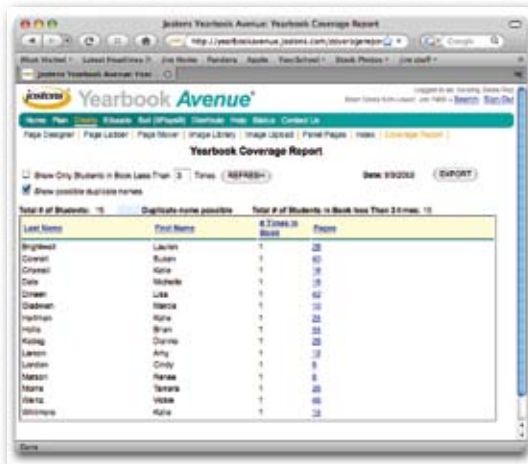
Jostens Yearbook Avenue: Yearbook Coverage Report

http://yearbookavenue.jostens.com/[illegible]

Most Visited Latest Headlines Jim Nolte Pandora Apple YouSchool Stock Photos Jim stuff

Jostens Yearbook Avenue: Year

jostens Yearbook Avenue

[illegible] Search Sign Out

Home Plan Create Ebooks Sell (EPay) Distribute Help Status Contact Us

Page Designer | Page Ladder | Page Mover | Image Library | Image Upload | Panel Pages | Index | Coverage Report

Yearbook Coverage Report

Show Only Students in Book Less Than 3 Times REFRESH

Date: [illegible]

EXPORT

Show possible duplicate names

Total # of Students: 15 Duplicate name possible Total # of Students in Book less Than 3 times: 15

| Last Name | First Name | # Times in Book | Pages |
|---|---|---|---|
| Brightwell | Lauren | 1 | 28 |
| Cowan | Susan | 1 | 40 |
| Criswell | Katie | 1 | 16 |
| Dale | Michelle | 1 | 18 |
| Dineen | Lisa | 1 | 42 |
| Gladwell | Marcia | 1 | 18 |
| Hartman | Katie | 1 | 24 |
| Hollis | Brian | 1 | 24 |
| Kobeg | Donna | 1 | 26 |
| Larson | Amy | 1 | 12 |
| London | Cindy | 1 | 6 |
| Matson | Renee | 1 | 8 |
| Morris | Tamara | 1 | 20 |
| Weitz | Vickie | 1 | 40 |
| Whitmore | Katie | 1 | 14 |

Done